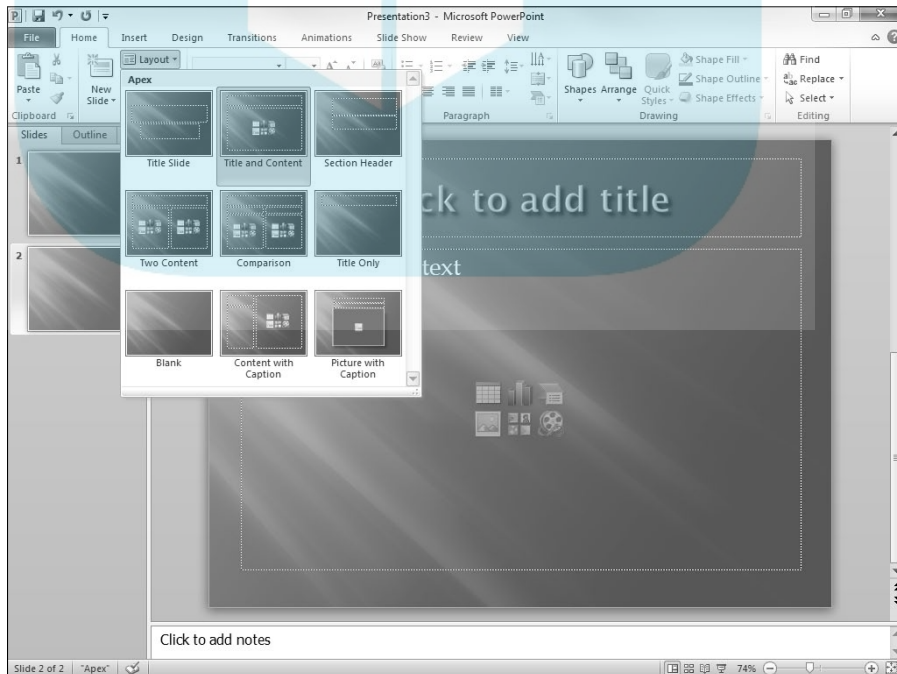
Presentation3 - Microsoft PowerPoint

File Home Insert Design Transitions Animations Slide Show Review View

Paste New Slide Layout

Clipboard

Apex

Title Slide Title and Content Section Header

Two Content Comparison Title Only

Blank Content with Caption Picture with Caption

Paragraph

Shapes Arrange Quick Styles Shape Fill Shape Outline Shape Effects

Drawing

Find Replace Select

Editing

Slides Outline

1

2

ck to add title

text

Click to add notes

Slide 2 of 2 "Apex" 74%